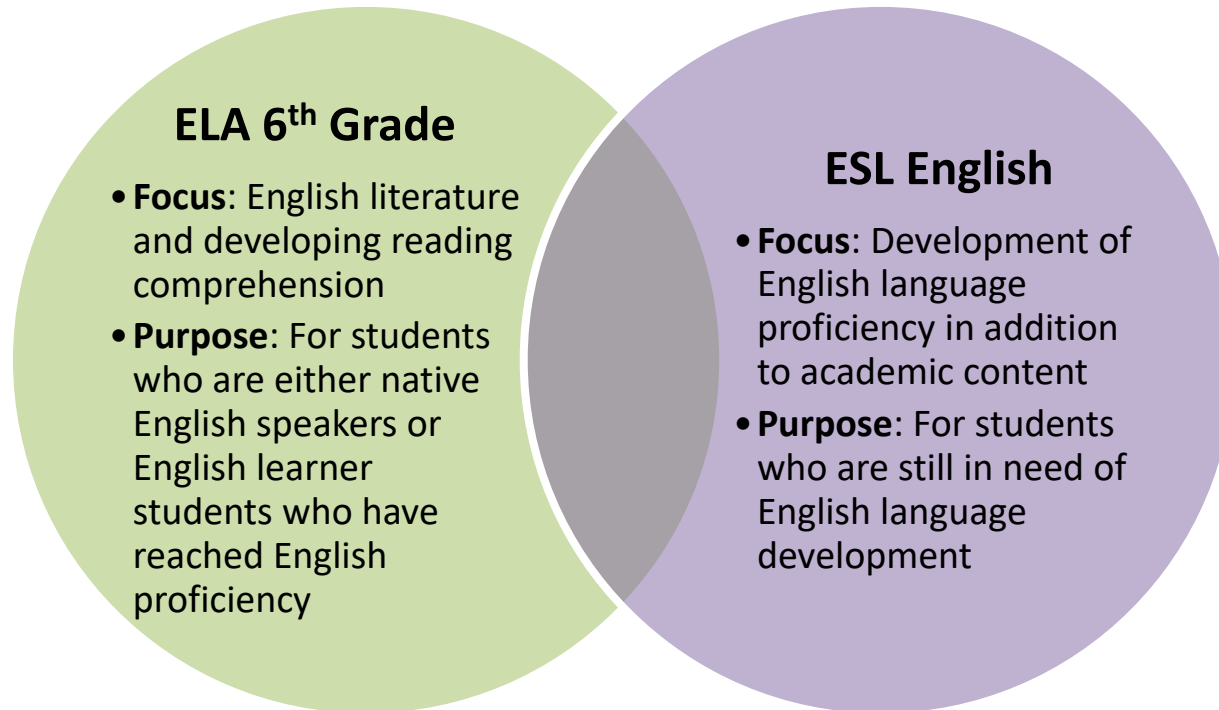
ELA 6$^{th}$ Grade

• **Focus**: English literature and developing reading comprehension
• **Purpose**: For students who are either native English speakers or English learner students who have reached English proficiency

ESL English

• **Focus**: Development of English language proficiency in addition to academic content
• **Purpose**: For students who are still in need of English language development